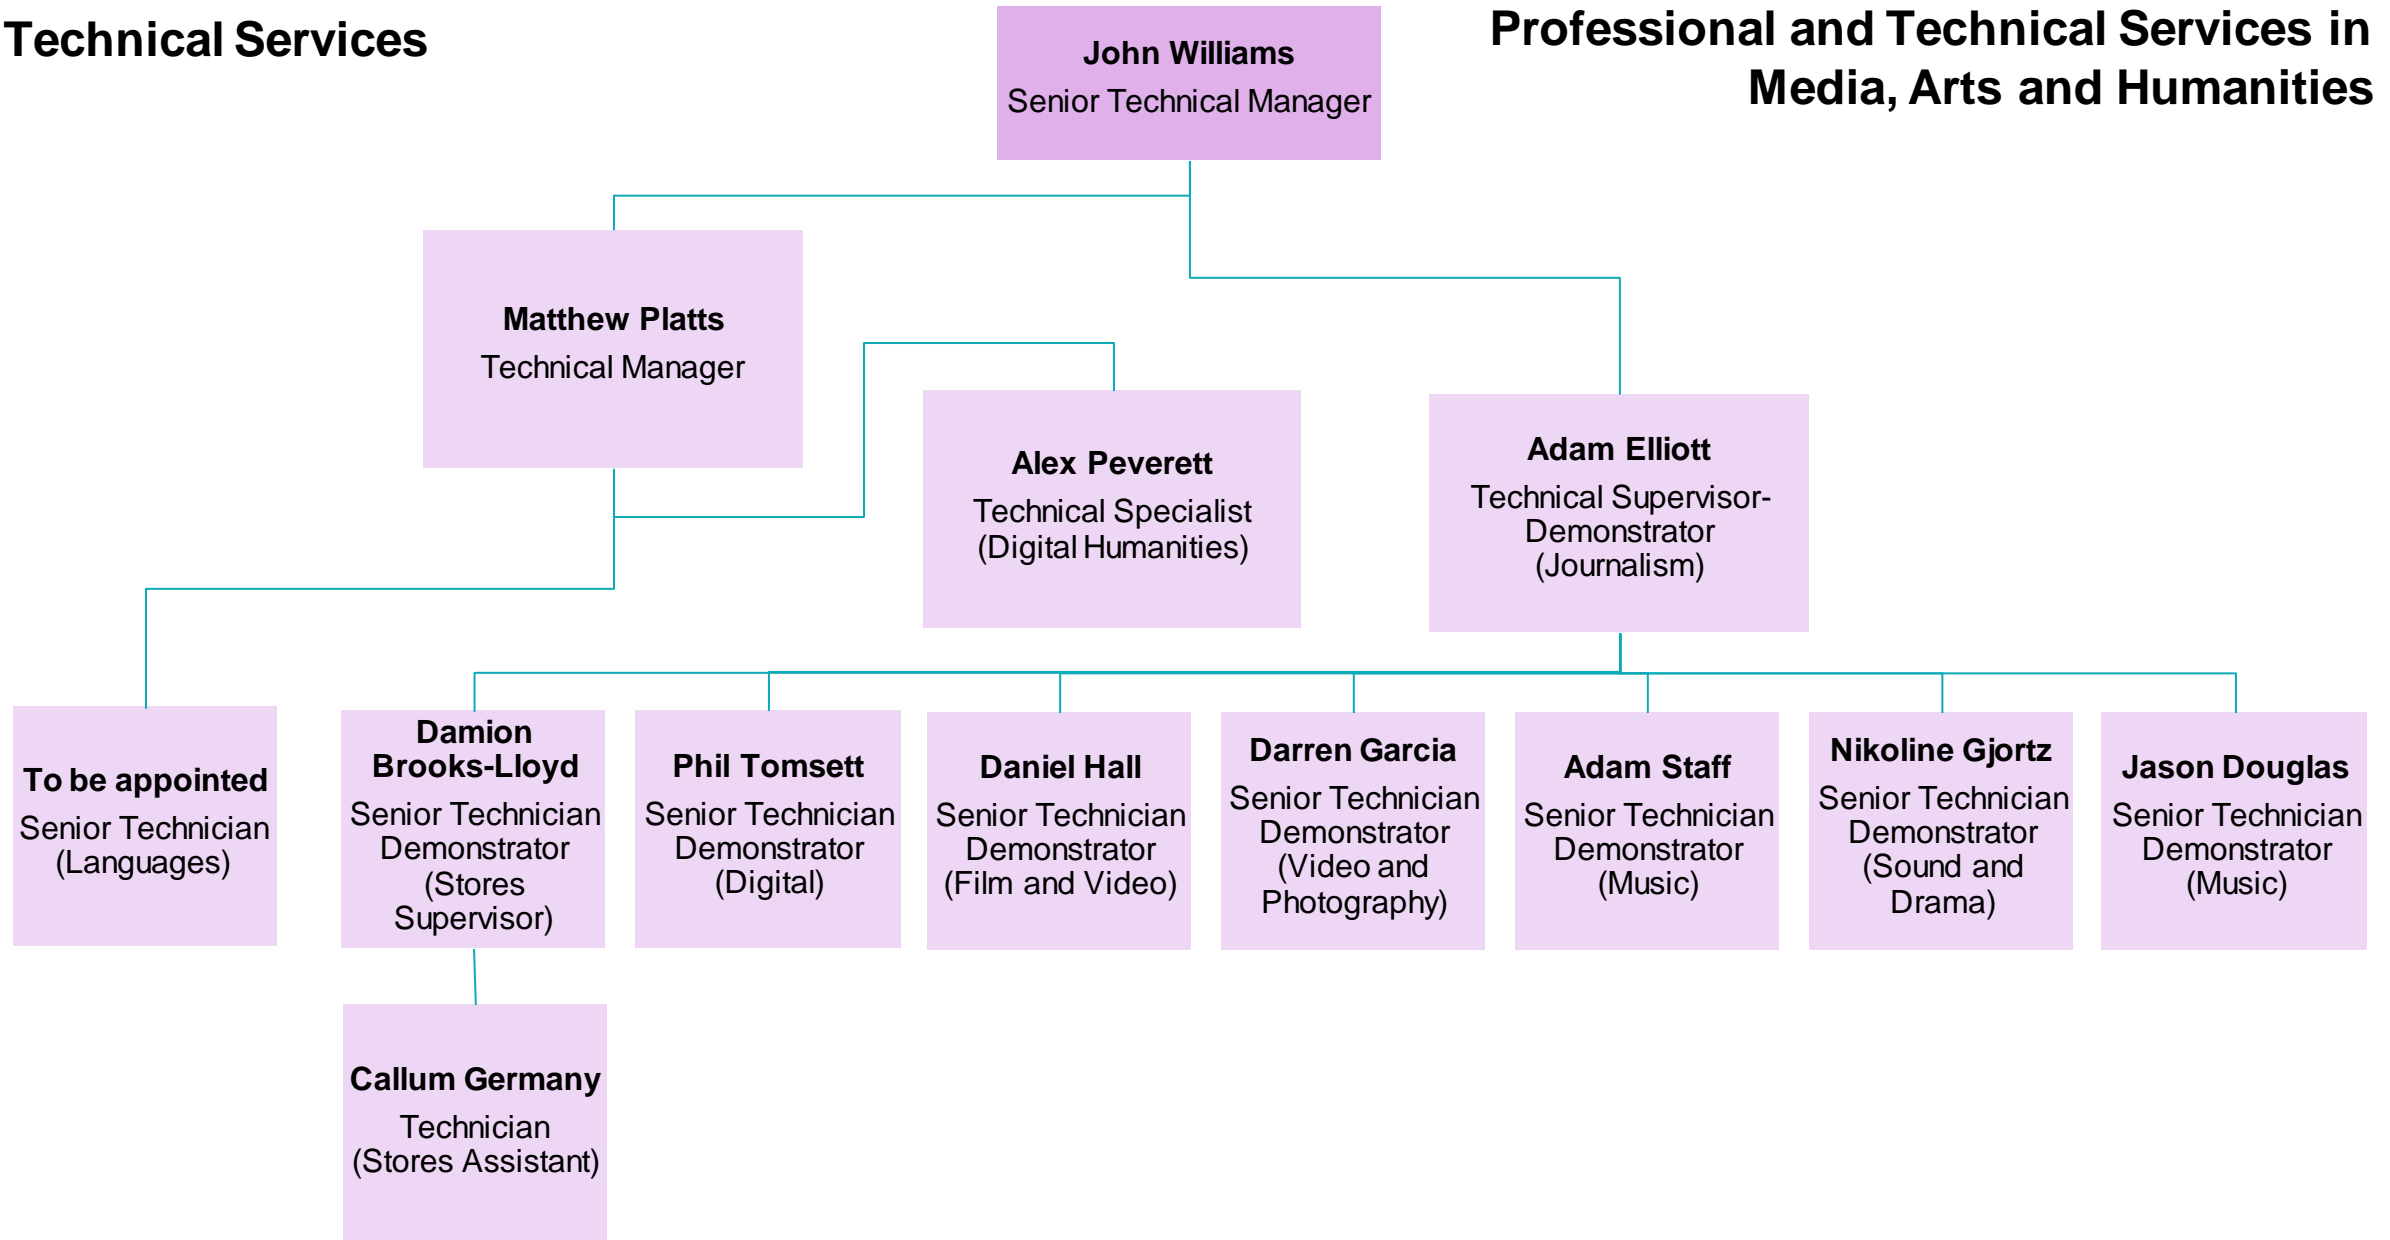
Technical Services

John Williams
Senior Technical Manager

Professional and Technical Services in Media, Arts and Humanities

Matthew Platts
Technical Manager

Alex Peverett
Technical Specialist (Digital Humanities)

Adam Elliott
Technical Supervisor-Demonstrator (Journalism)

To be appointed
Senior Technician (Languages)

Damion Brooks-Lloyd
Senior Technician Demonstrator (Stores Supervisor)

Phil Tomsett
Senior Technician Demonstrator (Digital)

Daniel Hall
Senior Technician Demonstrator (Film and Video)

Darren Garcia
Senior Technician Demonstrator (Video and Photography)

Adam Staff
Senior Technician Demonstrator (Music)

Nikoline Gjortz
Senior Technician Demonstrator (Sound and Drama)

Jason Douglas
Senior Technician Demonstrator (Music)

Callum Germany
Technician (Stores Assistant)